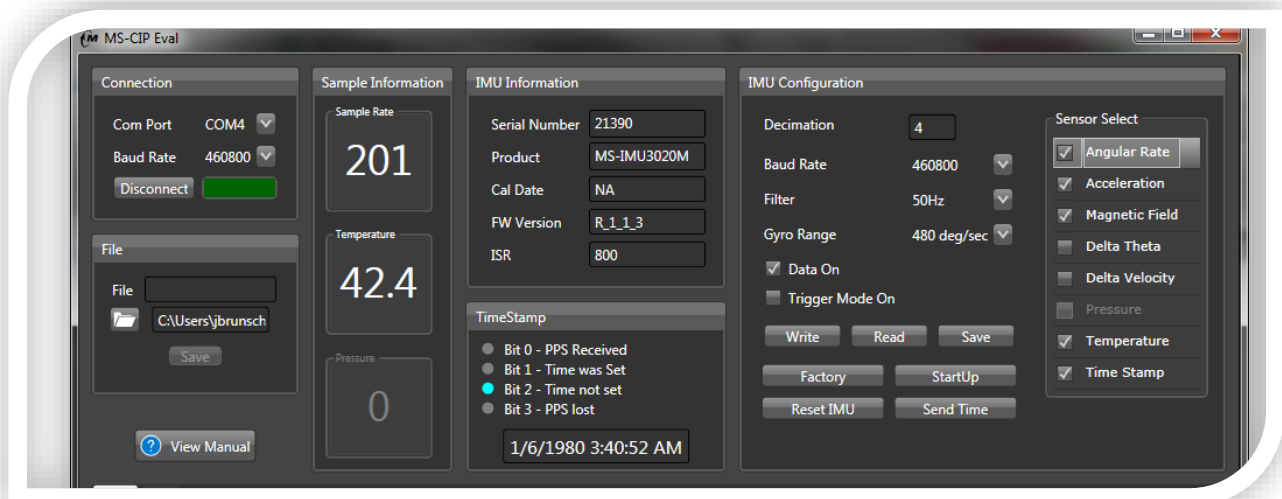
MS-CIP Eval

Connection
Com Port COM4
Baud Rate 460800
Disconnect

File
File
C:\Users\jbrunsch
Save

View Manual

Sample Information
Sample Rate
201
Temperature
42.4
Pressure
0

IMU Information
Serial Number 21390
Product MS-IMU3020M
Cal Date NA
FW Version R_1_1_3
ISR 800

TimeStamp
Bit 0 - PPS Received
Bit 1 - Time was Set
Bit 2 - Time not set
Bit 3 - PPS lost
1/6/1980 3:40:52 AM

IMU Configuration
Decimation 4
Baud Rate 460800
Filter 50Hz
Gyro Range 480 deg/sec
Data On
Trigger Mode On
Write Read Save
Factory StartUp
Reset IMU Send Time

Sensor Select
Angular Rate
Acceleration
Magnetic Field
Delta Theta
Delta Velocity
Pressure
Temperature
Time Stamp